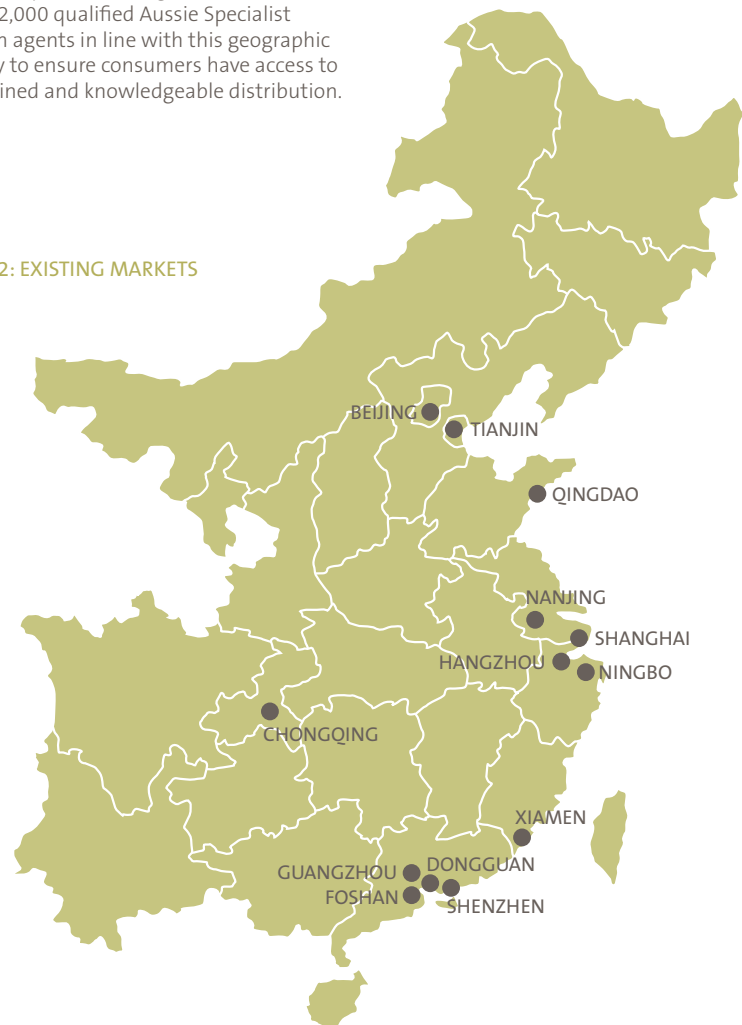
2,000 qualified Aussie Specialist n agents in line with this geographic y to ensure consumers have access to ined and knowledgeable distribution.

2: EXISTING MARKETS

BEIJING
TIANJIN
QINGDAO
NANJING
SHANGHAI
HANGZHOU
NINGBO
CHONGQING
XIAMEN
GUANGZHOU
DONGGUAN
FOSHAN
SHENZHEN